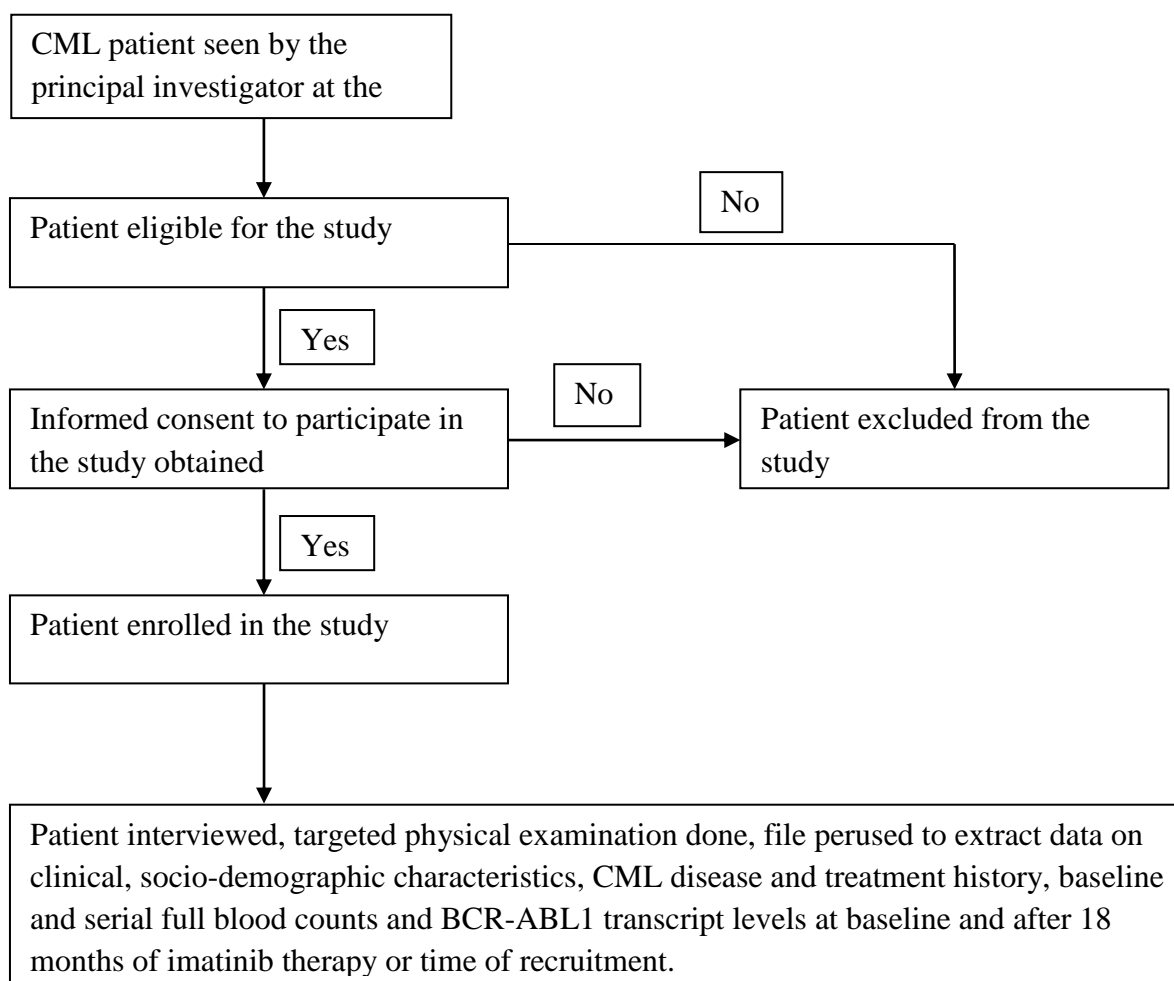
CML patient seen by the principal investigator at the

Patient eligible for the study

No

Yes

Informed consent to participate in the study obtained

No

Patient excluded from the study

Yes

Patient enrolled in the study

Patient interviewed, targeted physical examination done, file perused to extract data on clinical, socio-demographic characteristics, CML disease and treatment history, baseline and serial full blood counts and BCR-ABL1 transcript levels at baseline and after 18 months of imatinib therapy or time of recruitment.